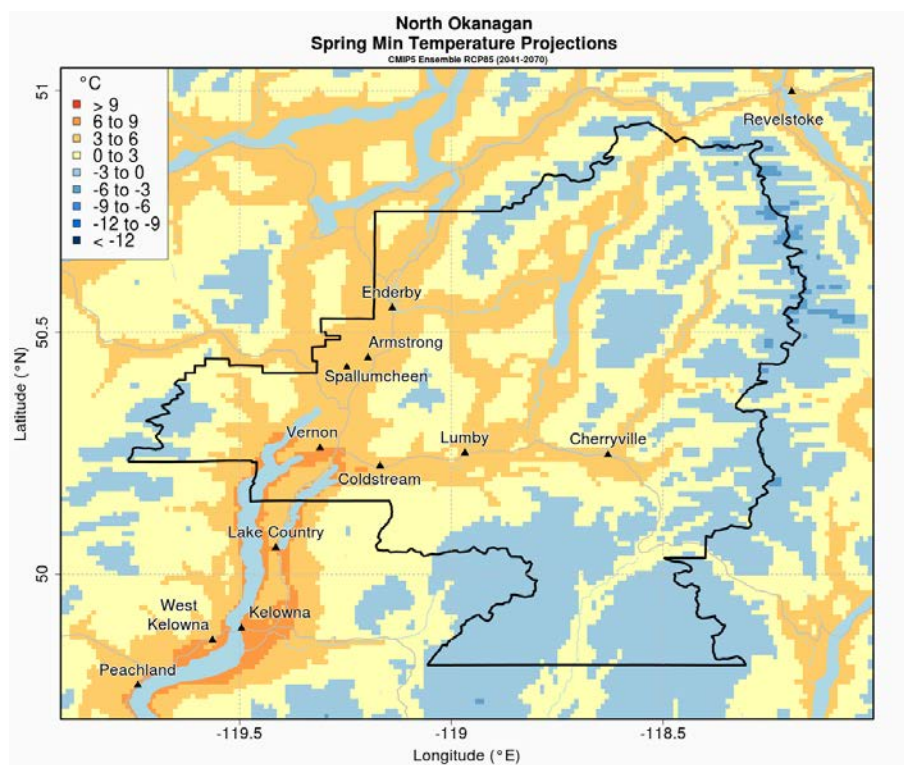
North Okanagan
Spring Min Temperature Projections
CMIP5 Ensemble RCP85 (2041-2070)

°C
> 9
6 to 9
3 to 6
0 to 3
-3 to 0
-6 to -3
-9 to -6
-12 to -9
< -12

Revelstoke
Enderby
Armstrong
Spallumcheen
Vernon
Lumby
Cherryville
Coldstream
Lake Country
West Kelowna
Kelowna
Peachland

51
50.5
50
Latitude (°N)

-119.5
-119
-118.5
Longitude (°E)